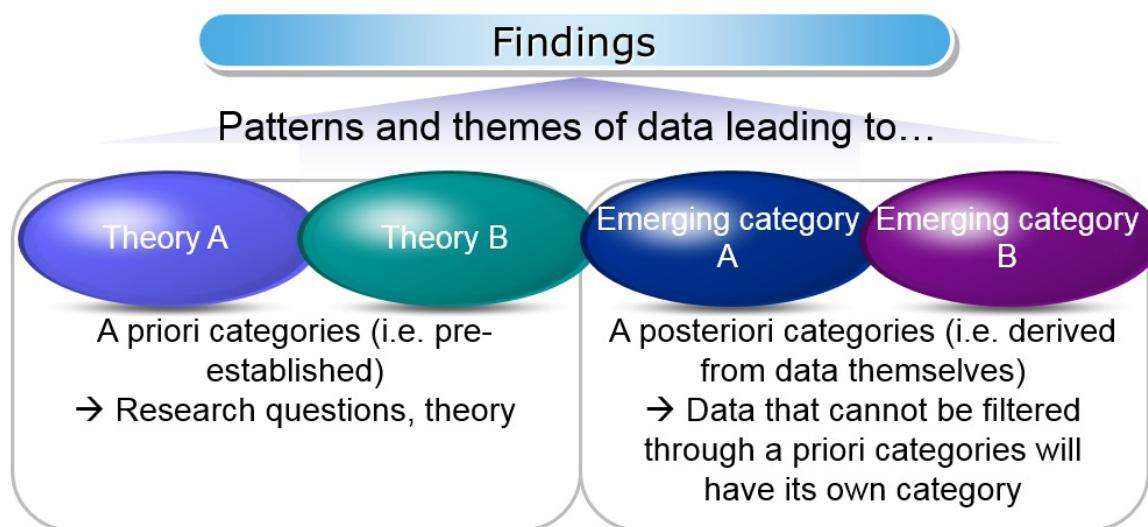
Findings

Patterns and themes of data leading to…

Theory A

Theory B

A priori categories (i.e. pre-established)
→ Research questions, theory

Emerging category A

Emerging category B

A posteriori categories (i.e. derived from data themselves)
→ Data that cannot be filtered through a priori categories will have its own category